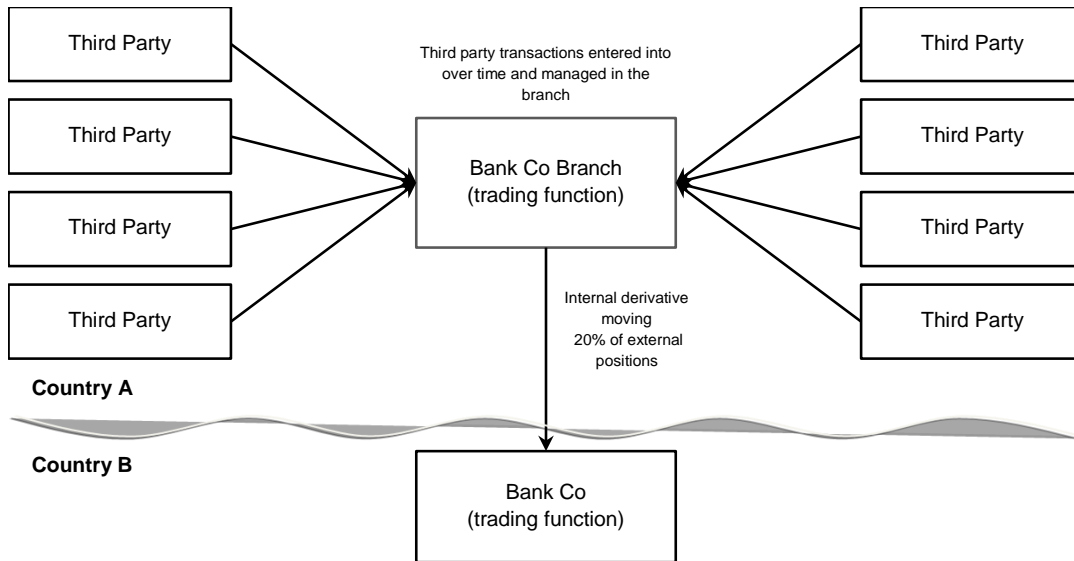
Third Party

Third Party

Third Party

Third Party

Third party transactions entered into over time and managed in the branch

Bank Co Branch
(trading function)

Third Party

Third Party

Third Party

Third Party

Internal derivative moving 20% of external positions

Country A

Country B

Bank Co
(trading function)